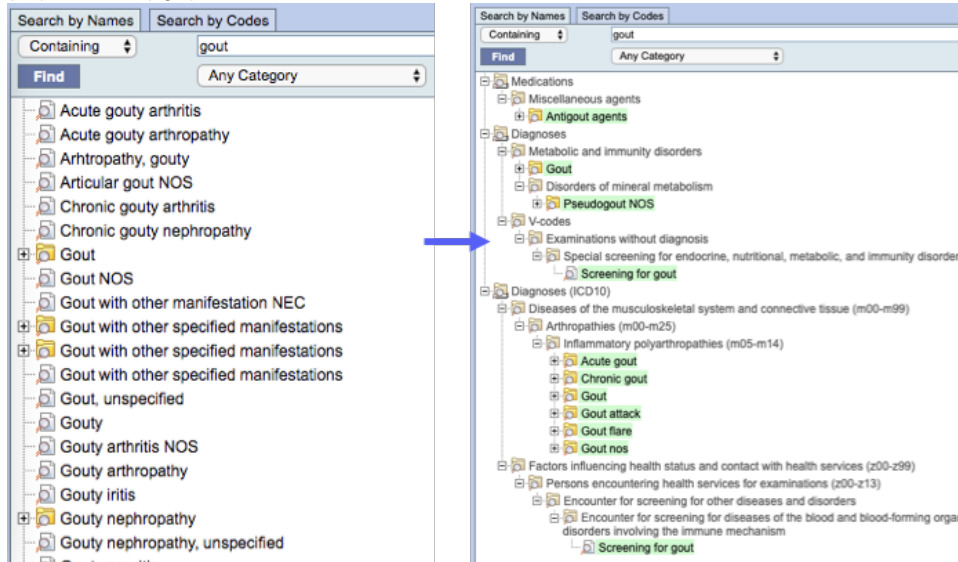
Search by Names | Search by Codes
Containing
gout
Find
Any Category

Acute gouty arthritis
Acute gouty arthropathy
Arhtropathy, gouty
Articular gout NOS
Chronic gouty arthritis
Chronic gouty nephropathy
Gout
Gout NOS
Gout with other manifestation NEC
Gout with other specified manifestations
Gout with other specified manifestations
Gout with other specified manifestations
Gout, unspecified
Gouty
Gouty arthritis NOS
Gouty arthropathy
Gouty iritis
Gouty nephropathy
Gouty nephropathy, unspecified
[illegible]

Search by Names | Search by Codes
Containing
gout
Find
Any Category

Medications
Miscellaneous agents
Antigout agents
Diagnoses
Metabolic and immunity disorders
Gout
Disorders of mineral metabolism
Pseudogout NOS
V-codes
Examinations without diagnosis
Special screening for endocrine, nutritional, metabolic, and immunity disorde
Screening for gout
Diagnoses (ICD10)
Diseases of the musculoskeletal system and connective tissue (m00-m99)
Arthropathies (m00-m25)
Inflammatory polyarthropathies (m05-m14)
Acute gout
Chronic gout
Gout
Gout attack
Gout flare
Gout nos
Factors influencing health status and contact with health services (z00-z99)
Persons encountering health services for examinations (z00-z13)
Encounter for screening for other diseases and disorders
Encounter for screening for diseases of the blood and blood-forming orga disorders involving the immune mechanism
Screening for gout